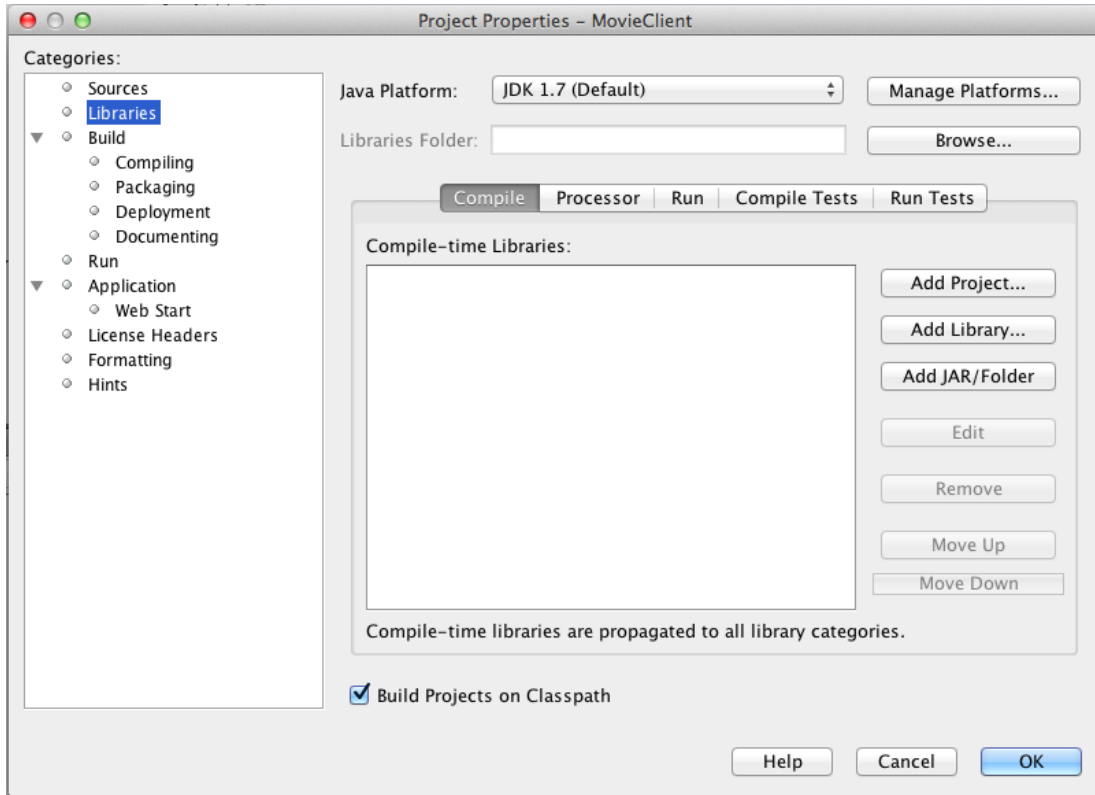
Project Properties – MovieClient

Categories:
Sources
Libraries
Build
Compiling
Packaging
Deployment
Documenting
Run
Application
Web Start
License Headers
Formatting
Hints

Java Platform: JDK 1.7 (Default)
Manage Platforms...
Libraries Folder:
Browse...

Compile | Processor | Run | Compile Tests | Run Tests

Compile-time Libraries:

Add Project...
Add Library...
Add JAR/Folder
Edit
Remove
Move Up
Move Down

Compile-time libraries are propagated to all library categories.

Build Projects on Classpath

Help
Cancel
OK